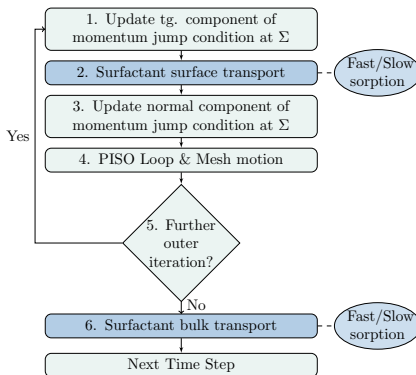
1. Update tg. component of momentum jump condition at $\Sigma$

2. Surfactant surface transport

Fast/Slow sorption

3. Update normal component of momentum jump condition at $\Sigma$

4. PISO Loop & Mesh motion

Yes

5. Further outer iteration?

No

6. Surfactant bulk transport

Fast/Slow sorption

Next Time Step